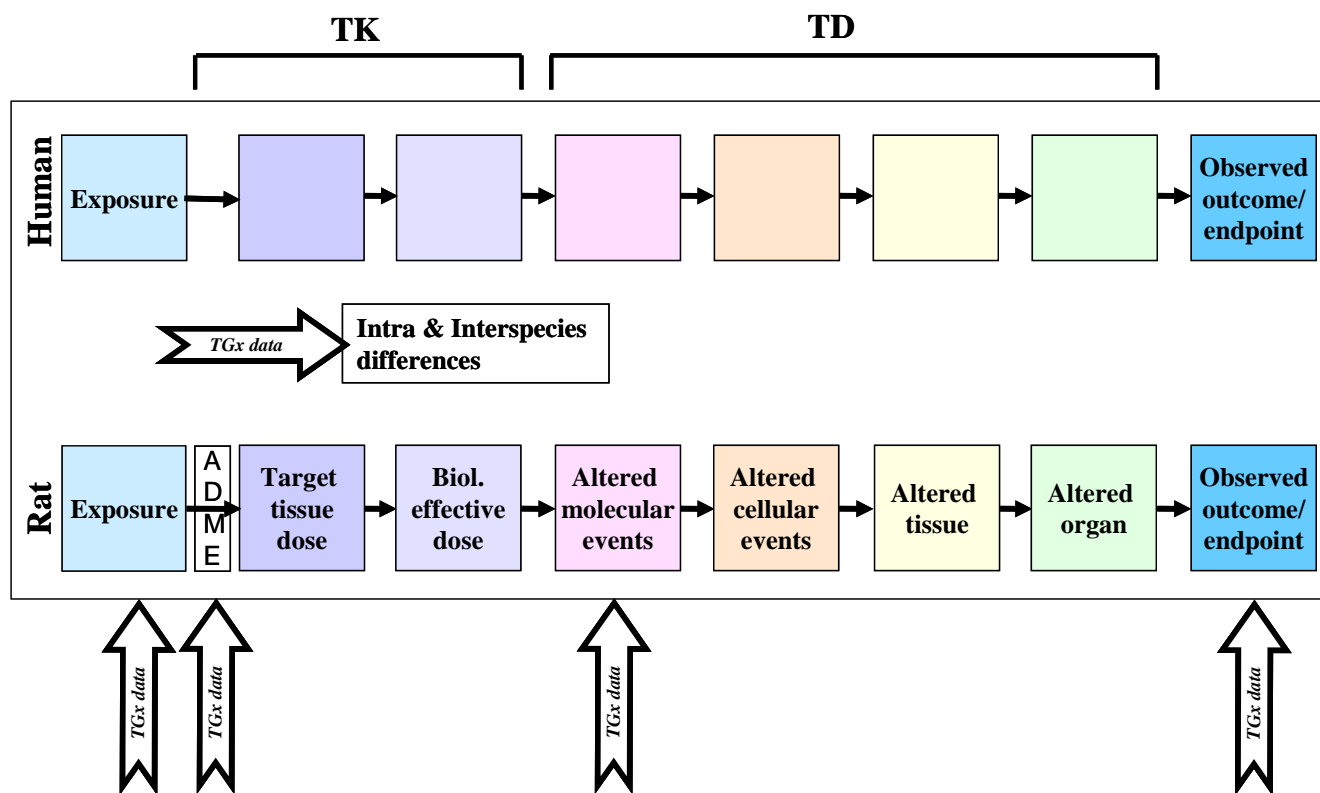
TK

TD

Human

Exposure

Observed outcome/ endpoint

TGx data

Intra & Interspecies differences

Rat

Exposure

A
D
M
E

Target tissue dose

Biol. effective dose

Altered molecular events

Altered cellular events

Altered tissue

Altered organ

Observed outcome/ endpoint

TGx data

TGx data

TGx data

TGx data